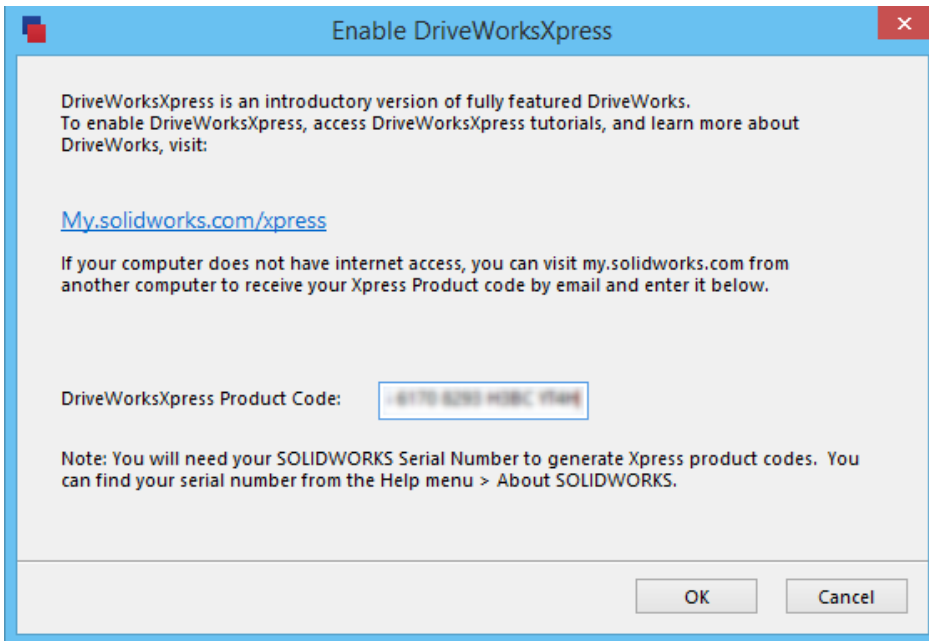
Enable DriveWorksXpress

DriveWorksXpress is an introductory version of fully featured DriveWorks.
To enable DriveWorksXpress, access DriveWorksXpress tutorials, and learn more about DriveWorks, visit:

My.solidworks.com/xpress

If your computer does not have internet access, you can visit my.solidworks.com from another computer to receive your Xpress Product code by email and enter it below.

DriveWorksXpress Product Code: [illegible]

Note: You will need your SOLIDWORKS Serial Number to generate Xpress product codes. You can find your serial number from the Help menu > About SOLIDWORKS.

OK
Cancel